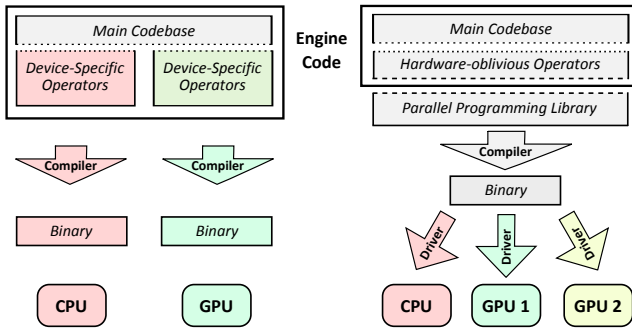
Main Codebase

Device-Specific Operators

Device-Specific Operators

Engine Code

Main Codebase

Hardware-oblivious Operators

Parallel Programming Library

Compiler

Compiler

Compiler

Binary

Binary

Binary

Driver

Driver

Driver

CPU

GPU

CPU

GPU 1

GPU 2